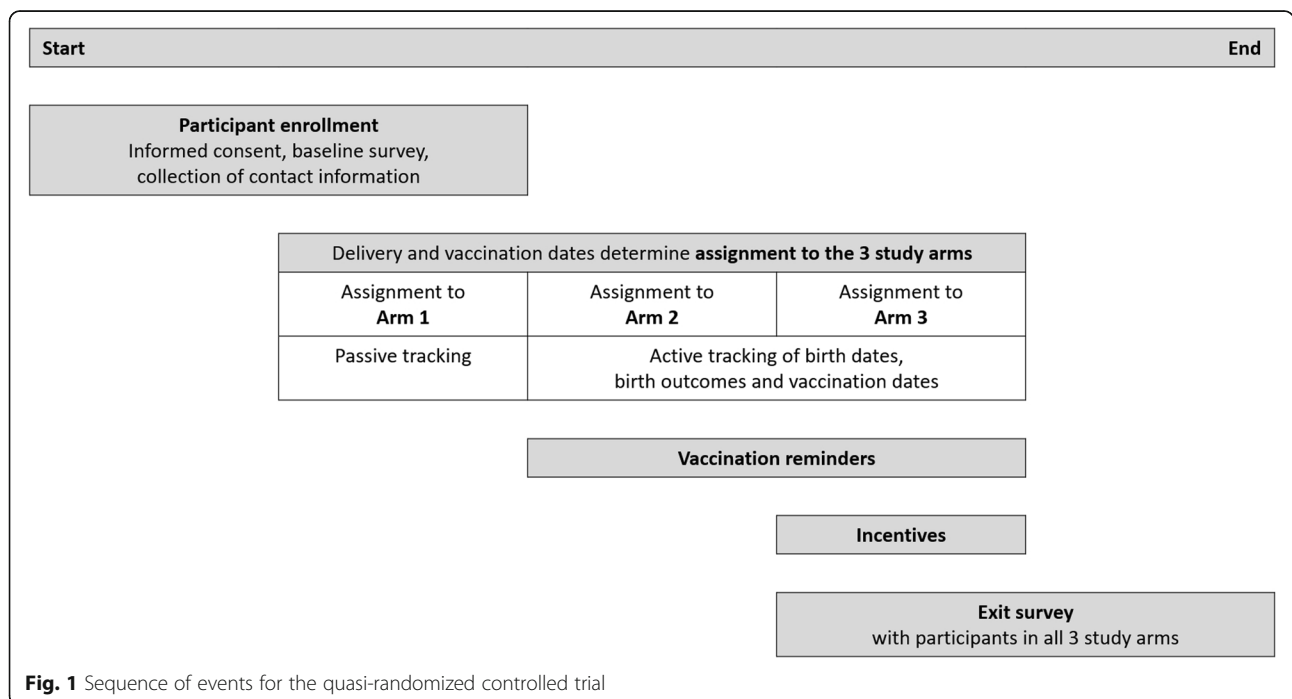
Start

End

**Participant enrollment**
Informed consent, baseline survey, collection of contact information

| Delivery and vaccination dates determine **assignment to the 3 study arms** | | |
|---|---|---|
| Assignment to **Arm 1** | Assignment to **Arm 2** | Assignment to **Arm 3** |
| Passive tracking | Active tracking of birth dates, birth outcomes and vaccination dates | |

**Vaccination reminders**

**Incentives**

**Exit survey**
with participants in all 3 study arms

**Fig. 1** Sequence of events for the quasi-randomized controlled trial